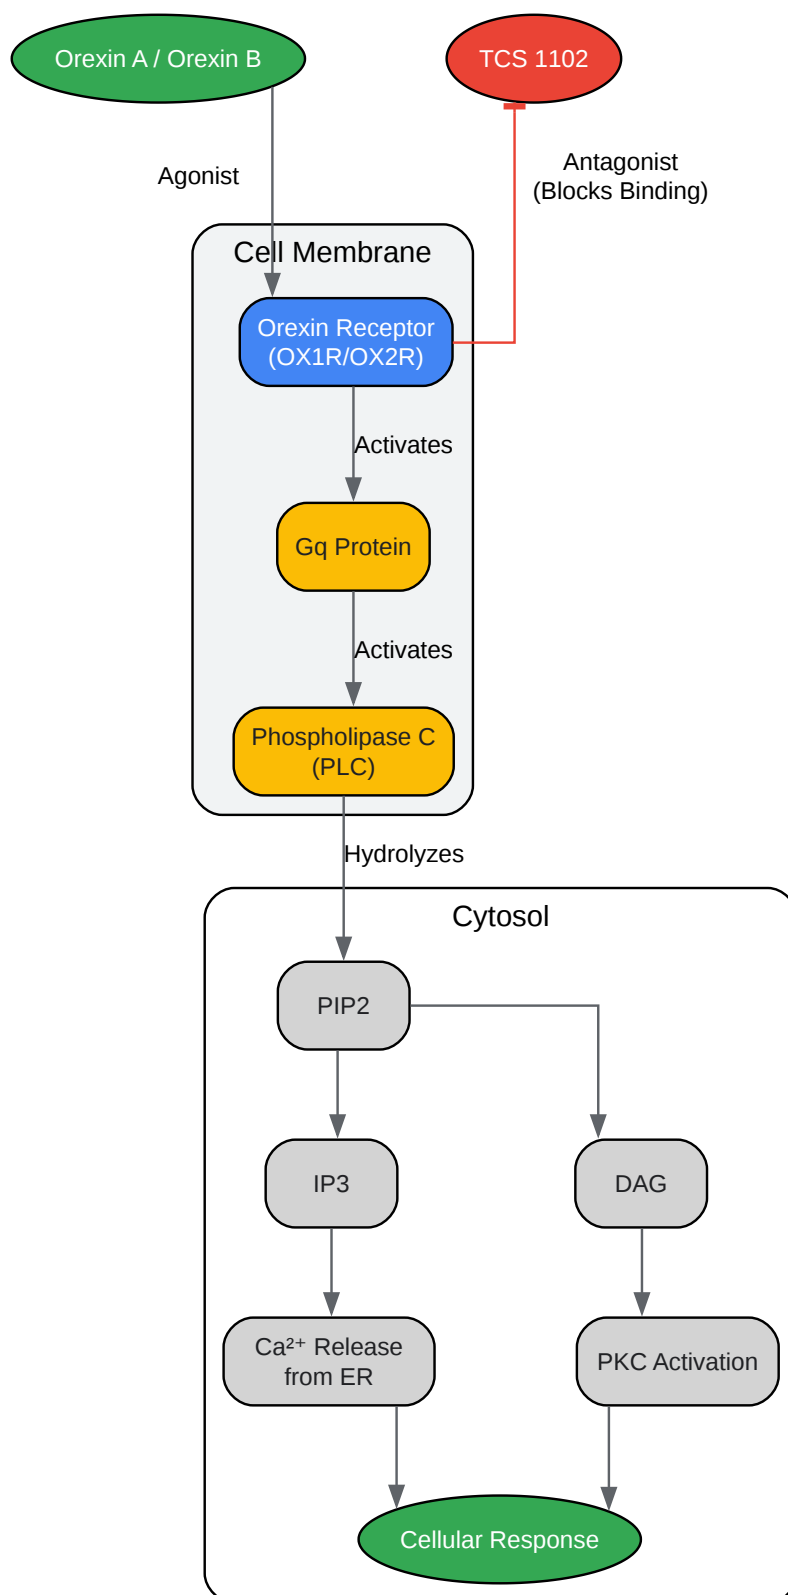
Orexin A / Orexin B

TCS 1102

Agonist

Antagonist (Blocks Binding)

Cell Membrane

Orexin Receptor (OX1R/OX2R)

Activates

Gq Protein

Activates

Phospholipase C (PLC)

Hydrolyzes

Cytosol

PIP2

IP3

DAG

$Ca^{2+}$ Release from ER

PKC Activation

Cellular Response